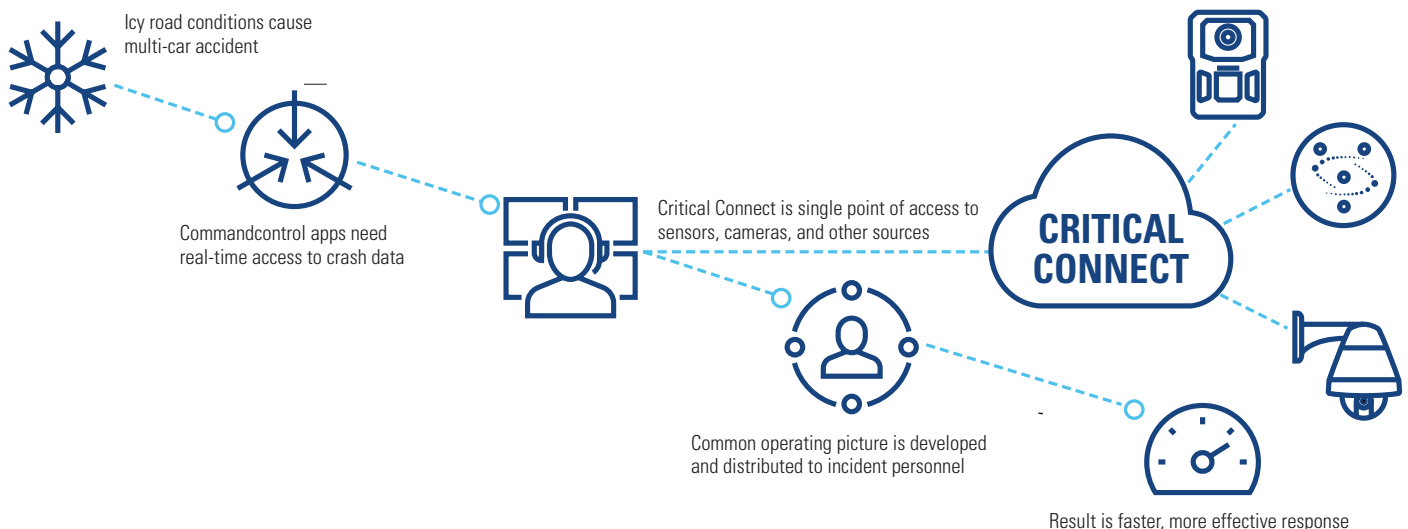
Icy road conditions cause multi-car accident

Commandcontrol apps need real-time access to crash data

Critical Connect is single point of access to sensors, cameras, and other sources

CRITICAL CONNECT

Common operating picture is developed and distributed to incident personnel

Result is faster, more effective response